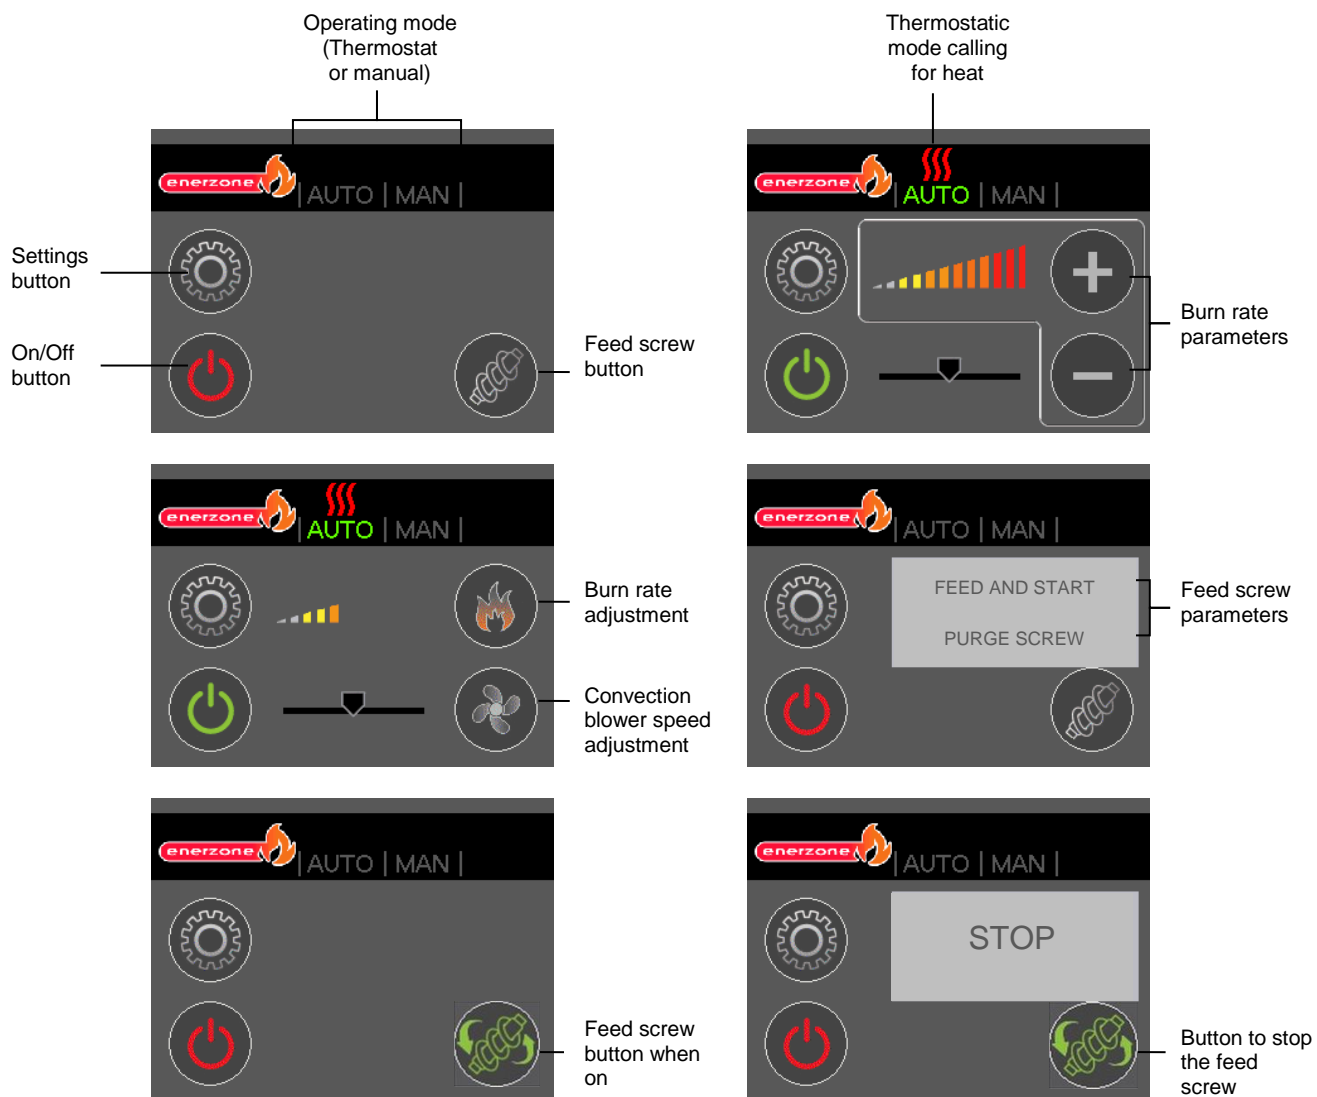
Operating mode (Thermostat or manual)

Thermostatic mode calling for heat

enerzone | AUTO | MAN |

Settings button

On/Off button

Feed screw button

enerzone AUTO | MAN |

Burn rate parameters

enerzone AUTO | MAN |

Burn rate adjustment

Convection blower speed adjustment

enerzone | AUTO | MAN |

FEED AND START

PURGE SCREW

Feed screw parameters

enerzone | AUTO | MAN |

Feed screw button when on

enerzone | AUTO | MAN |

STOP

Button to stop the feed screw